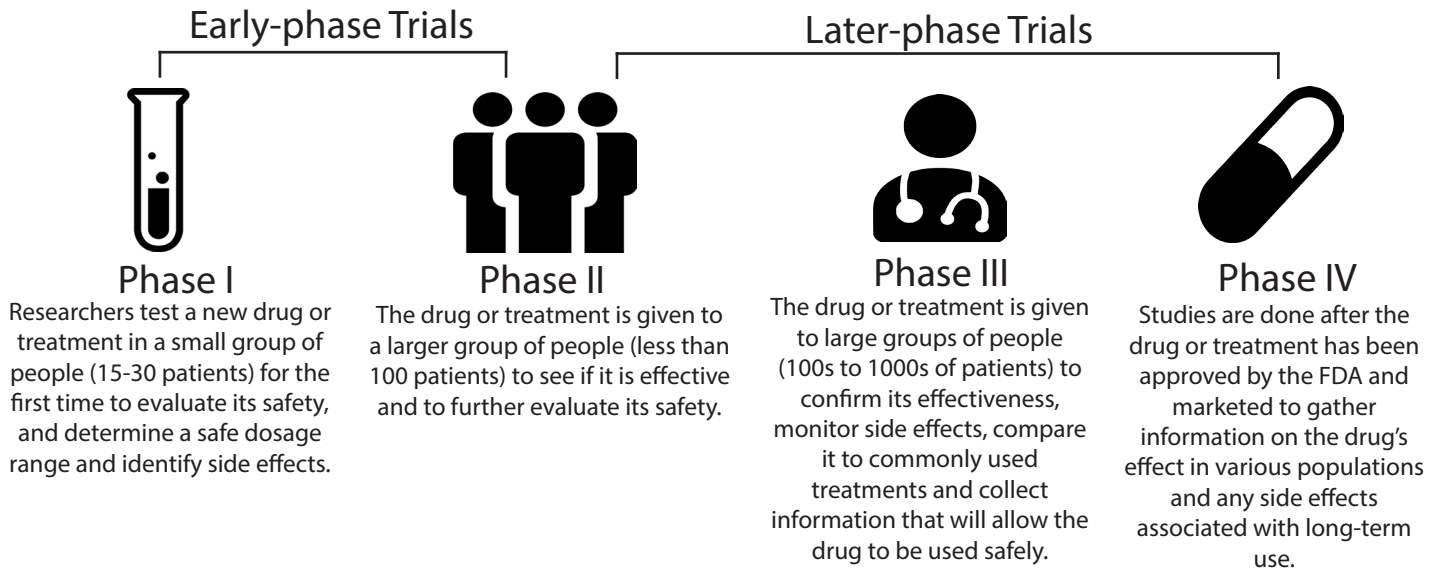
Early-phase Trials

Later-phase Trials

Phase I
Researchers test a new drug or treatment in a small group of people (15-30 patients) for the first time to evaluate its safety, and determine a safe dosage range and identify side effects.

Phase II
The drug or treatment is given to a larger group of people (less than 100 patients) to see if it is effective and to further evaluate its safety.

Phase III
The drug or treatment is given to large groups of people (100s to 1000s of patients) to confirm its effectiveness, monitor side effects, compare it to commonly used treatments and collect information that will allow the drug to be used safely.

Phase IV
Studies are done after the drug or treatment has been approved by the FDA and marketed to gather information on the drug's effect in various populations and any side effects associated with long-term use.